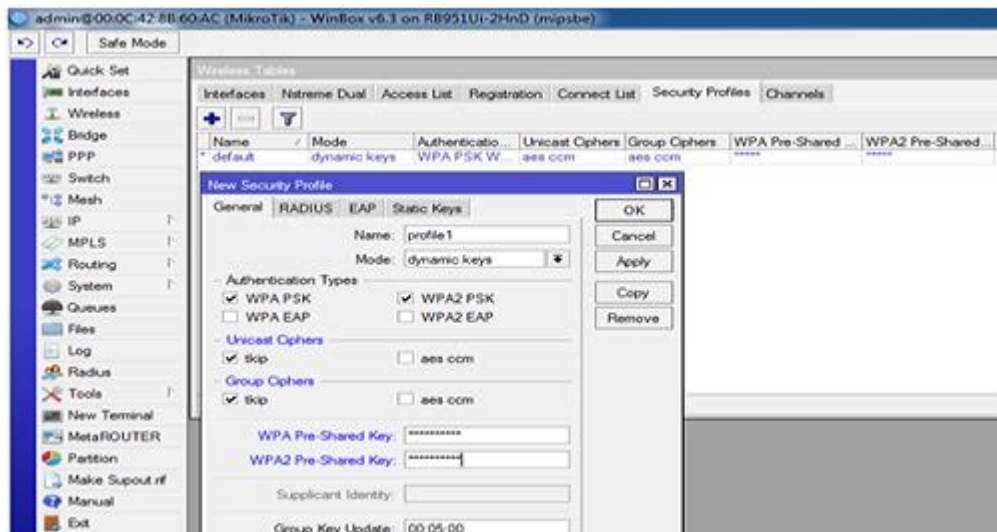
admin@00:0C:42:8B:60:AC (MikroTik) - WinBox v6.3 on RB951Ui-2HnD (mipsbe)

Safe Mode

Quick Set
Interfaces
Wireless
Bridge
PPP
Switch
Mesh
IP
MPLS
Routing
System
Queues
Files
Log
Radius
Tools
New Terminal
MetaROUTER
Partition
Make Supout.rif
Manual
Exit

Wireless Tables

Interfaces | Nstreme Dual | Access List | Registration | Connect List | Security Profiles | Channels

| Name | Mode | Authenticatio... | Unicast Ciphers | Group Ciphers | WPA Pre-Shared ... | WPA2 Pre-Shared... |
|---|---|---|---|---|---|---|
| * default | dynamic keys | WPA PSK W... | aes ccm | aes ccm | ***** | ***** |

New Security Profile

General | RADIUS | EAP | Static Keys

OK
Cancel
Apply
Copy
Remove

Name: profile1
Mode: dynamic keys

Authentication Types
✓ WPA PSK
✓ WPA2 PSK
WPA EAP
WPA2 EAP

Unicast Ciphers
✓ tkip
aes ccm

Group Ciphers
✓ tkip
aes ccm

WPA Pre-Shared Key: **********
WPA2 Pre-Shared Key: **********

Supplicant Identity:

Group Key Update: 00:05:00